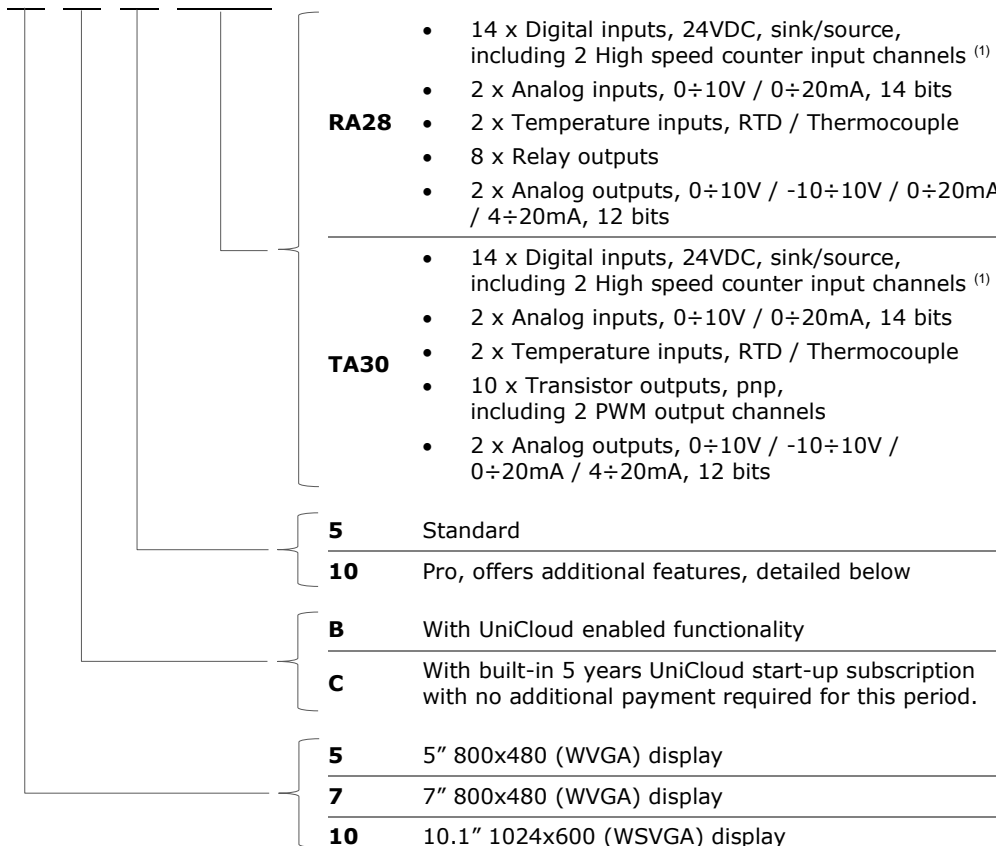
**RA28**
- 14 x Digital inputs, 24VDC, sink/source, including 2 High speed counter input channels $^{(1)}$
- 2 x Analog inputs, 0÷10V / 0÷20mA, 14 bits
- 2 x Temperature inputs, RTD / Thermocouple
- 8 x Relay outputs
- 2 x Analog outputs, 0÷10V / -10÷10V / 0÷20mA / 4÷20mA, 12 bits

**TA30**
- 14 x Digital inputs, 24VDC, sink/source, including 2 High speed counter input channels $^{(1)}$
- 2 x Analog inputs, 0÷10V / 0÷20mA, 14 bits
- 2 x Temperature inputs, RTD / Thermocouple
- 10 x Transistor outputs, pnp, including 2 PWM output channels
- 2 x Analog outputs, 0÷10V / -10÷10V / 0÷20mA / 4÷20mA, 12 bits

**5** Standard
**10** Pro, offers additional features, detailed below

**B** With UniCloud enabled functionality
**C** With built-in 5 years UniCloud start-up subscription with no additional payment required for this period.

**5** 5” 800x480 (WVGA) display
**7** 7” 800x480 (WVGA) display
**10** 10.1” 1024x600 (WSVGA) display